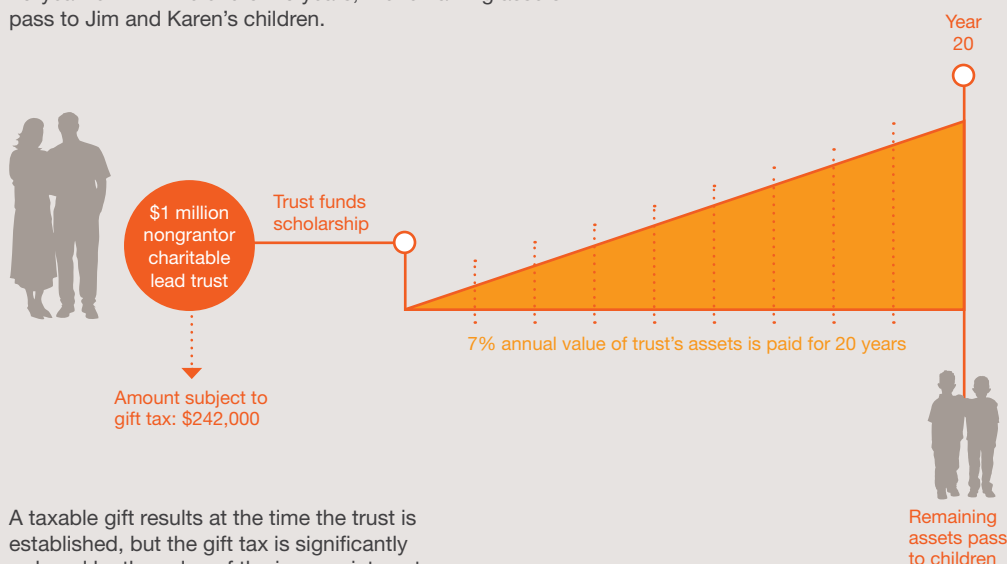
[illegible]
pass to Jim and Karen's children.

Year 20

$1 million nongrantor charitable lead trust

Trust funds scholarship

7% annual value of trust's assets is paid for 20 years

Amount subject to gift tax: $242,000

Remaining assets pass to children

A taxable gift results at the time the trust is established, but the gift tax is significantly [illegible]